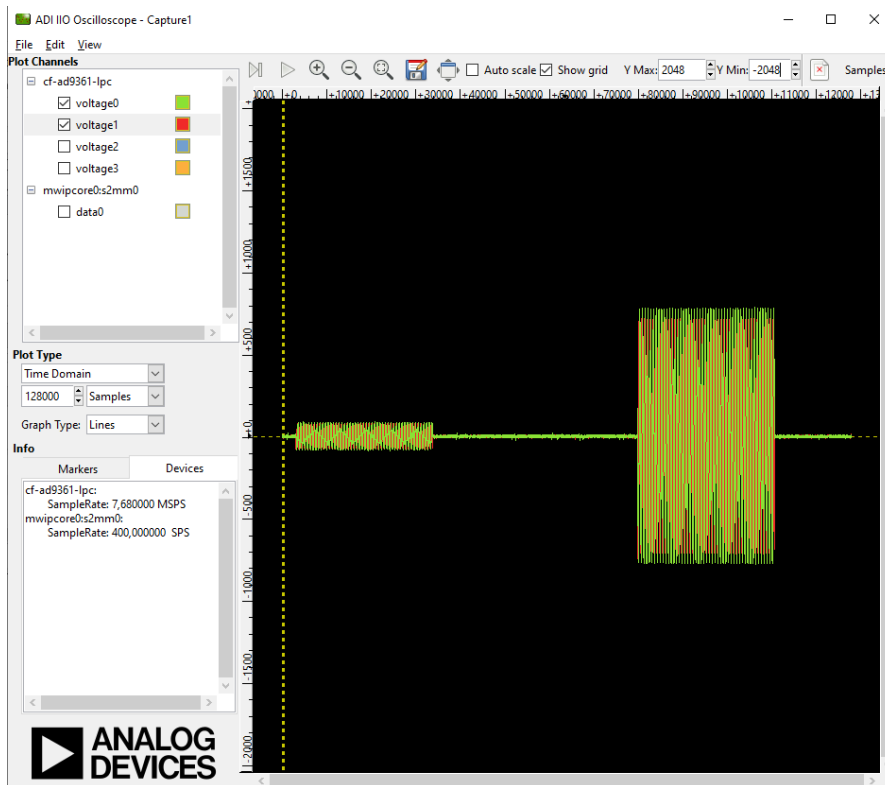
ADI IIO Oscilloscope - Capture1
File Edit View
Plot Channels
cf-ad9361-lpc
voltage0
voltage1
voltage2
voltage3
mwipcore0:s2mm0
data0
Auto scale Show grid Y Max: 2048 Y Min: -2048 Samples
0000 +0 +10000 +20000 +30000 +40000 +50000 +60000 +70000 +80000 +90000 +10000 +11000 +12000
+1500
+1000
+500
+0
-500
-1000
-1500
-2000
Plot Type
Time Domain
128000 Samples
Graph Type: Lines
Info
Markers Devices
cf-ad9361-lpc:
SampleRate: 7,680000 MSPS
mwipcore0:s2mm0:
SampleRate: 400,000000 SPS
ANALOG DEVICES